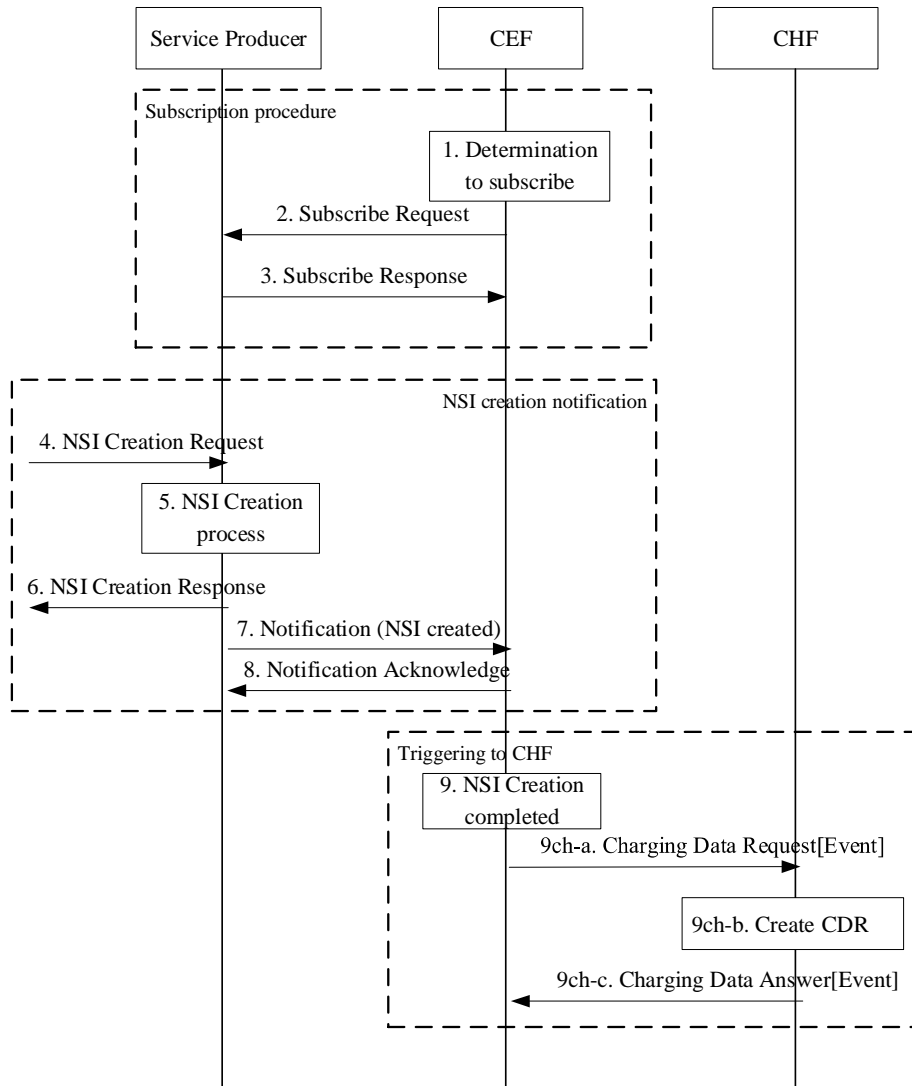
Service Producer

CEF

CHF

Subscription procedure

1. Determination to subscribe

2. Subscribe Request

3. Subscribe Response

NSI creation notification

4. NSI Creation Request

5. NSI Creation process

6. NSI Creation Response

7. Notification (NSI created)

8. Notification Acknowledge

Triggering to CHF

9. NSI Creation completed

9ch-a. Charging Data Request[Event]

9ch-b. Create CDR

9ch-c. Charging Data Answer[Event]